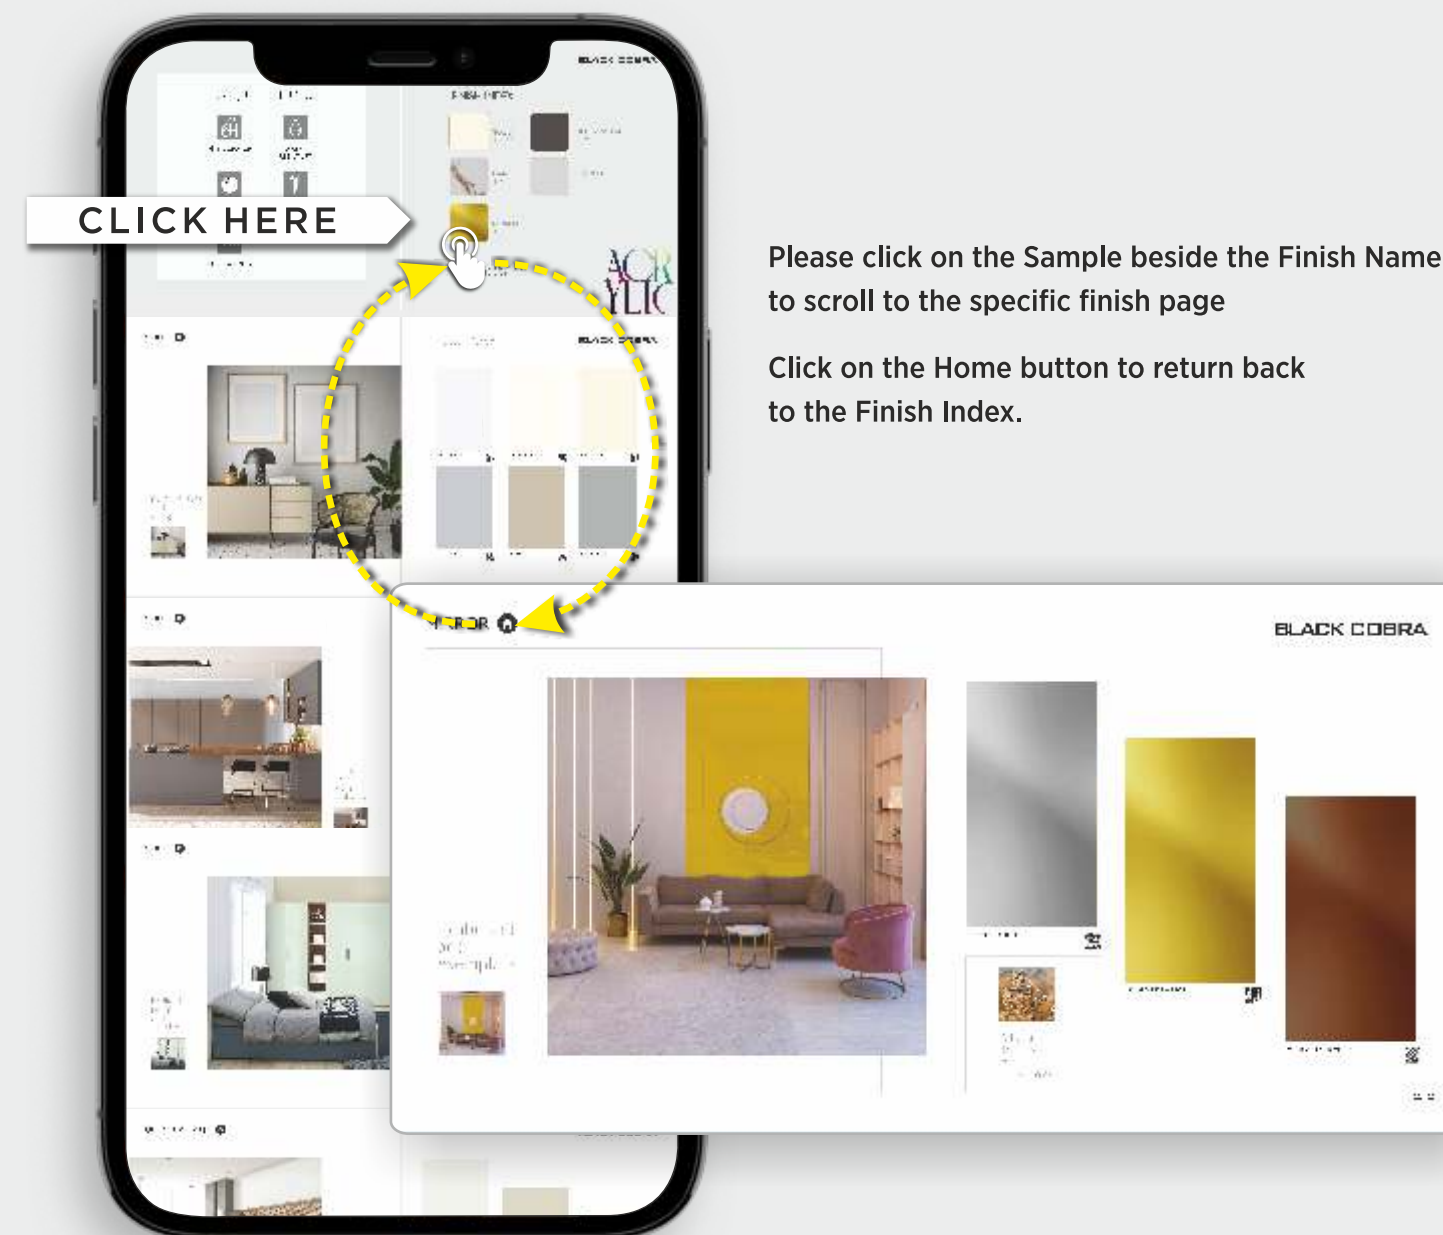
CLICK HERE

Please click on the Sample beside the Finish Name to scroll to the specific finish page

Click on the Home button to return back to the Finish Index.

BLACK COBRA

ACR YLIC

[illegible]RROR

BLACK COBRA